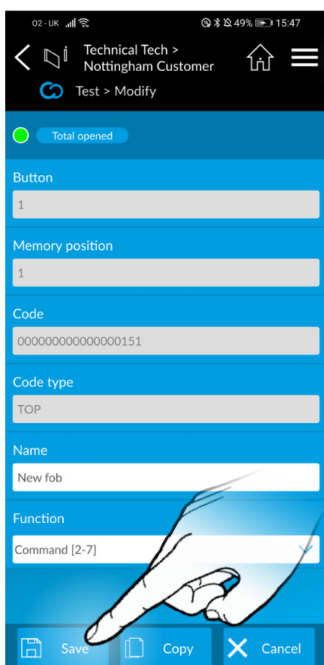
O2 - UK 49% 15:47

Technical Tech > Nottingham Customer

Test > Modify

Total opened

Button

1

Memory position

1

Code

000000000000000151

Code type

TOP

Name

New fob

Function

Command [2-7]

Save

Copy

Cancel